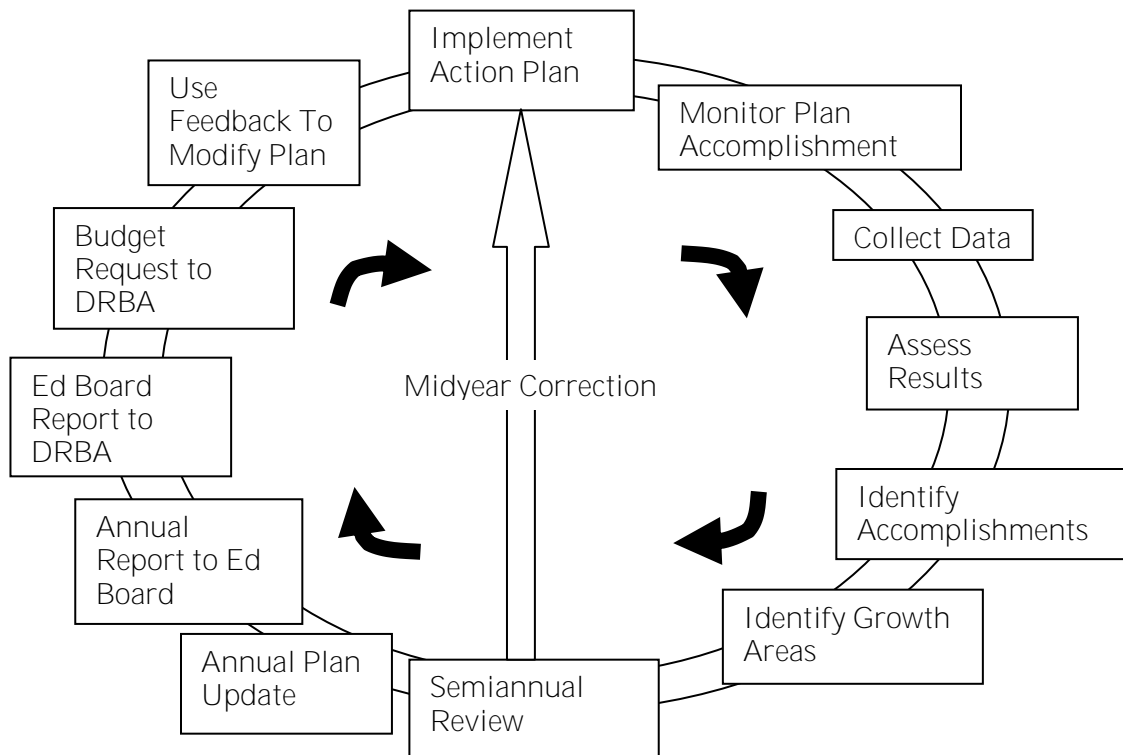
Implement Action Plan

Monitor Plan Accomplishment

Collect Data

Assess Results

Identify Accomplishments

Identify Growth Areas

Semiannual Review

Annual Plan Update

Annual Report to Ed Board

Ed Board Report to DRBA

Budget Request to DRBA

Use Feedback To Modify Plan

Midyear Correction